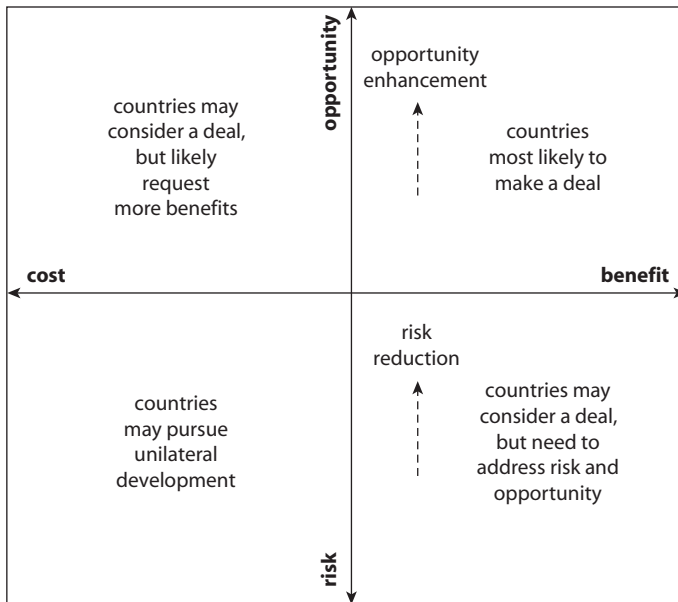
opportunity

opportunity enhancement

countries may consider a deal, but likely request more benefits

countries most likely to make a deal

cost

benefit

risk reduction

countries may pursue unilateral development

countries may consider a deal, but need to address risk and opportunity

risk